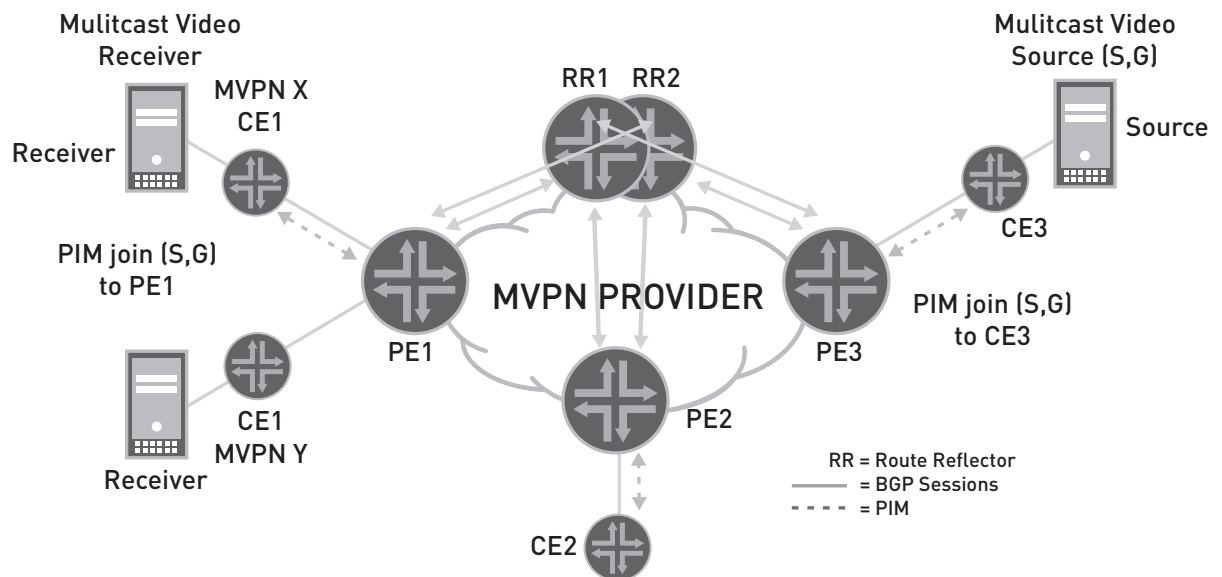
Mulitcast Video Receiver

Receiver

MVPN X CE1

RR1 RR2

Mulitcast Video Source (S,G)

Source

CE3

PIM join (S,G) to PE1

PE1

MVPN PROVIDER

PE3

PIM join (S,G) to CE3

CE1 MVPN Y

Receiver

PE2

RR = Route Reflector
= BGP Sessions
= PIM

CE2